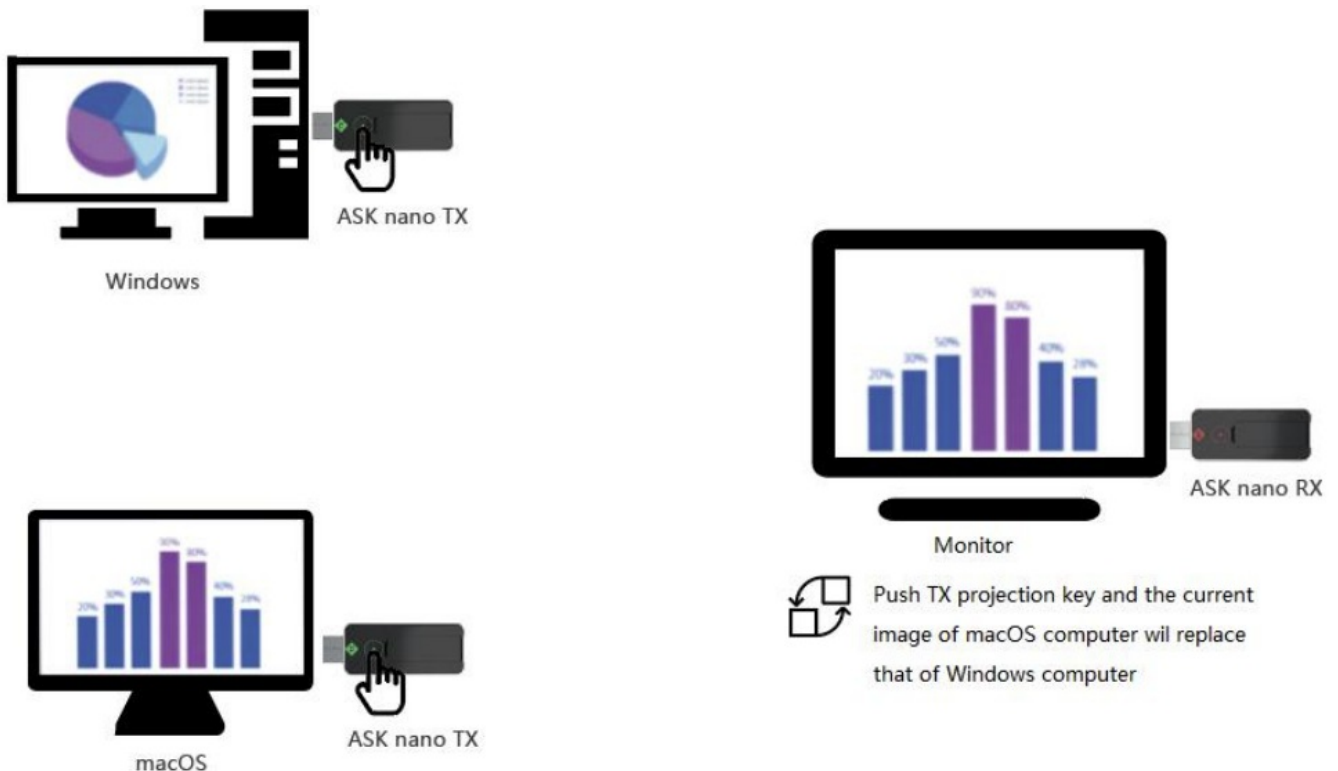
ASK nano TX

Windows

20% 30% 50% 80% 80% 40% 28%

ASK nano RX

Monitor

20% 30% 50% 80% 80% 40% 28%

ASK nano TX

macOS

Push TX projection key and the current image of macOS computer wil replace that of Windows computer